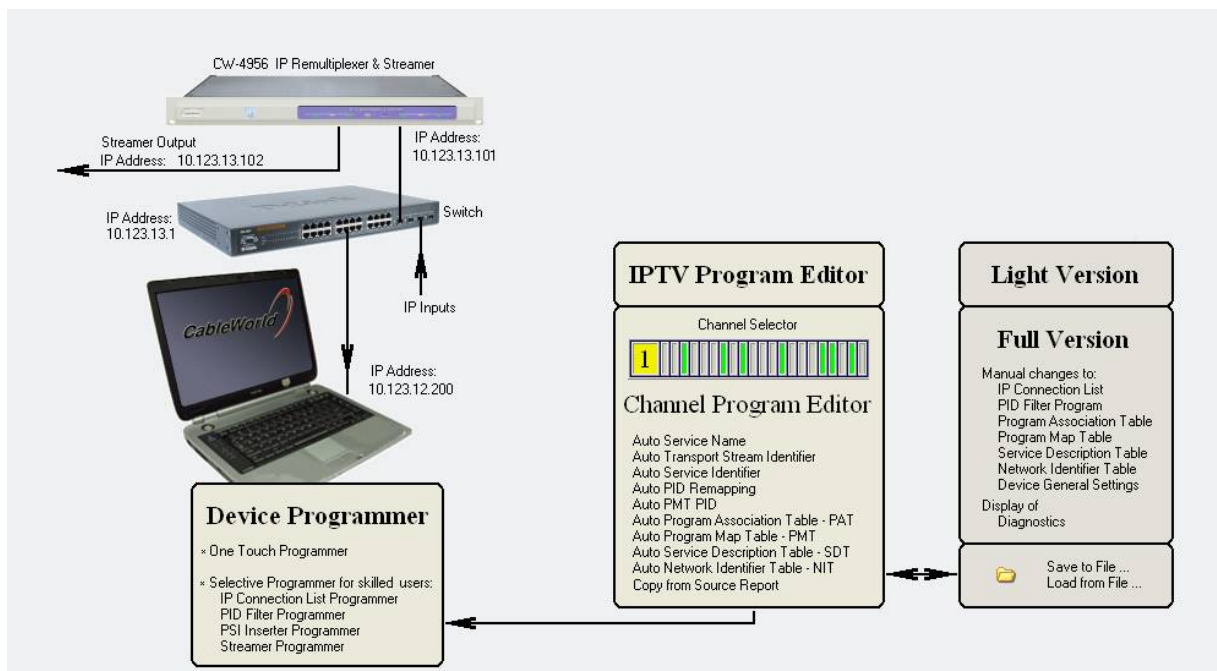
CW-4956 IP Remultiplexer & Streamer

Streamer Output
IP Address: 10.123.13.102

IP Address:
10.123.13.101

IP Address:
10.123.13.1

Switch

IP Inputs

CableWorld

IP Address:
10.123.12.200

Device Programmer

× One Touch Programmer

× Selective Programmer for skilled users:
IP Connection List Programmer
PID Filter Programmer
PSI Inserter Programmer
Streamer Programmer

IPTV Program Editor

Channel Selector

1

Channel Program Editor

Auto Service Name
Auto Transport Stream Identifier
Auto Service Identifier
Auto PID Remapping
Auto PMT PID
Auto Program Association Table - PAT
Auto Program Map Table - PMT
Auto Service Description Table - SDT
Auto Network Identifier Table - NIT
Copy from Source Report

Light Version

Full Version

Manual changes to:
IP Connection List
PID Filter Program
Program Association Table
Program Map Table
Service Description Table
Network Identifier Table
Device General Settings
Display of
Diagnostics

Save to File ...
Load from File ...